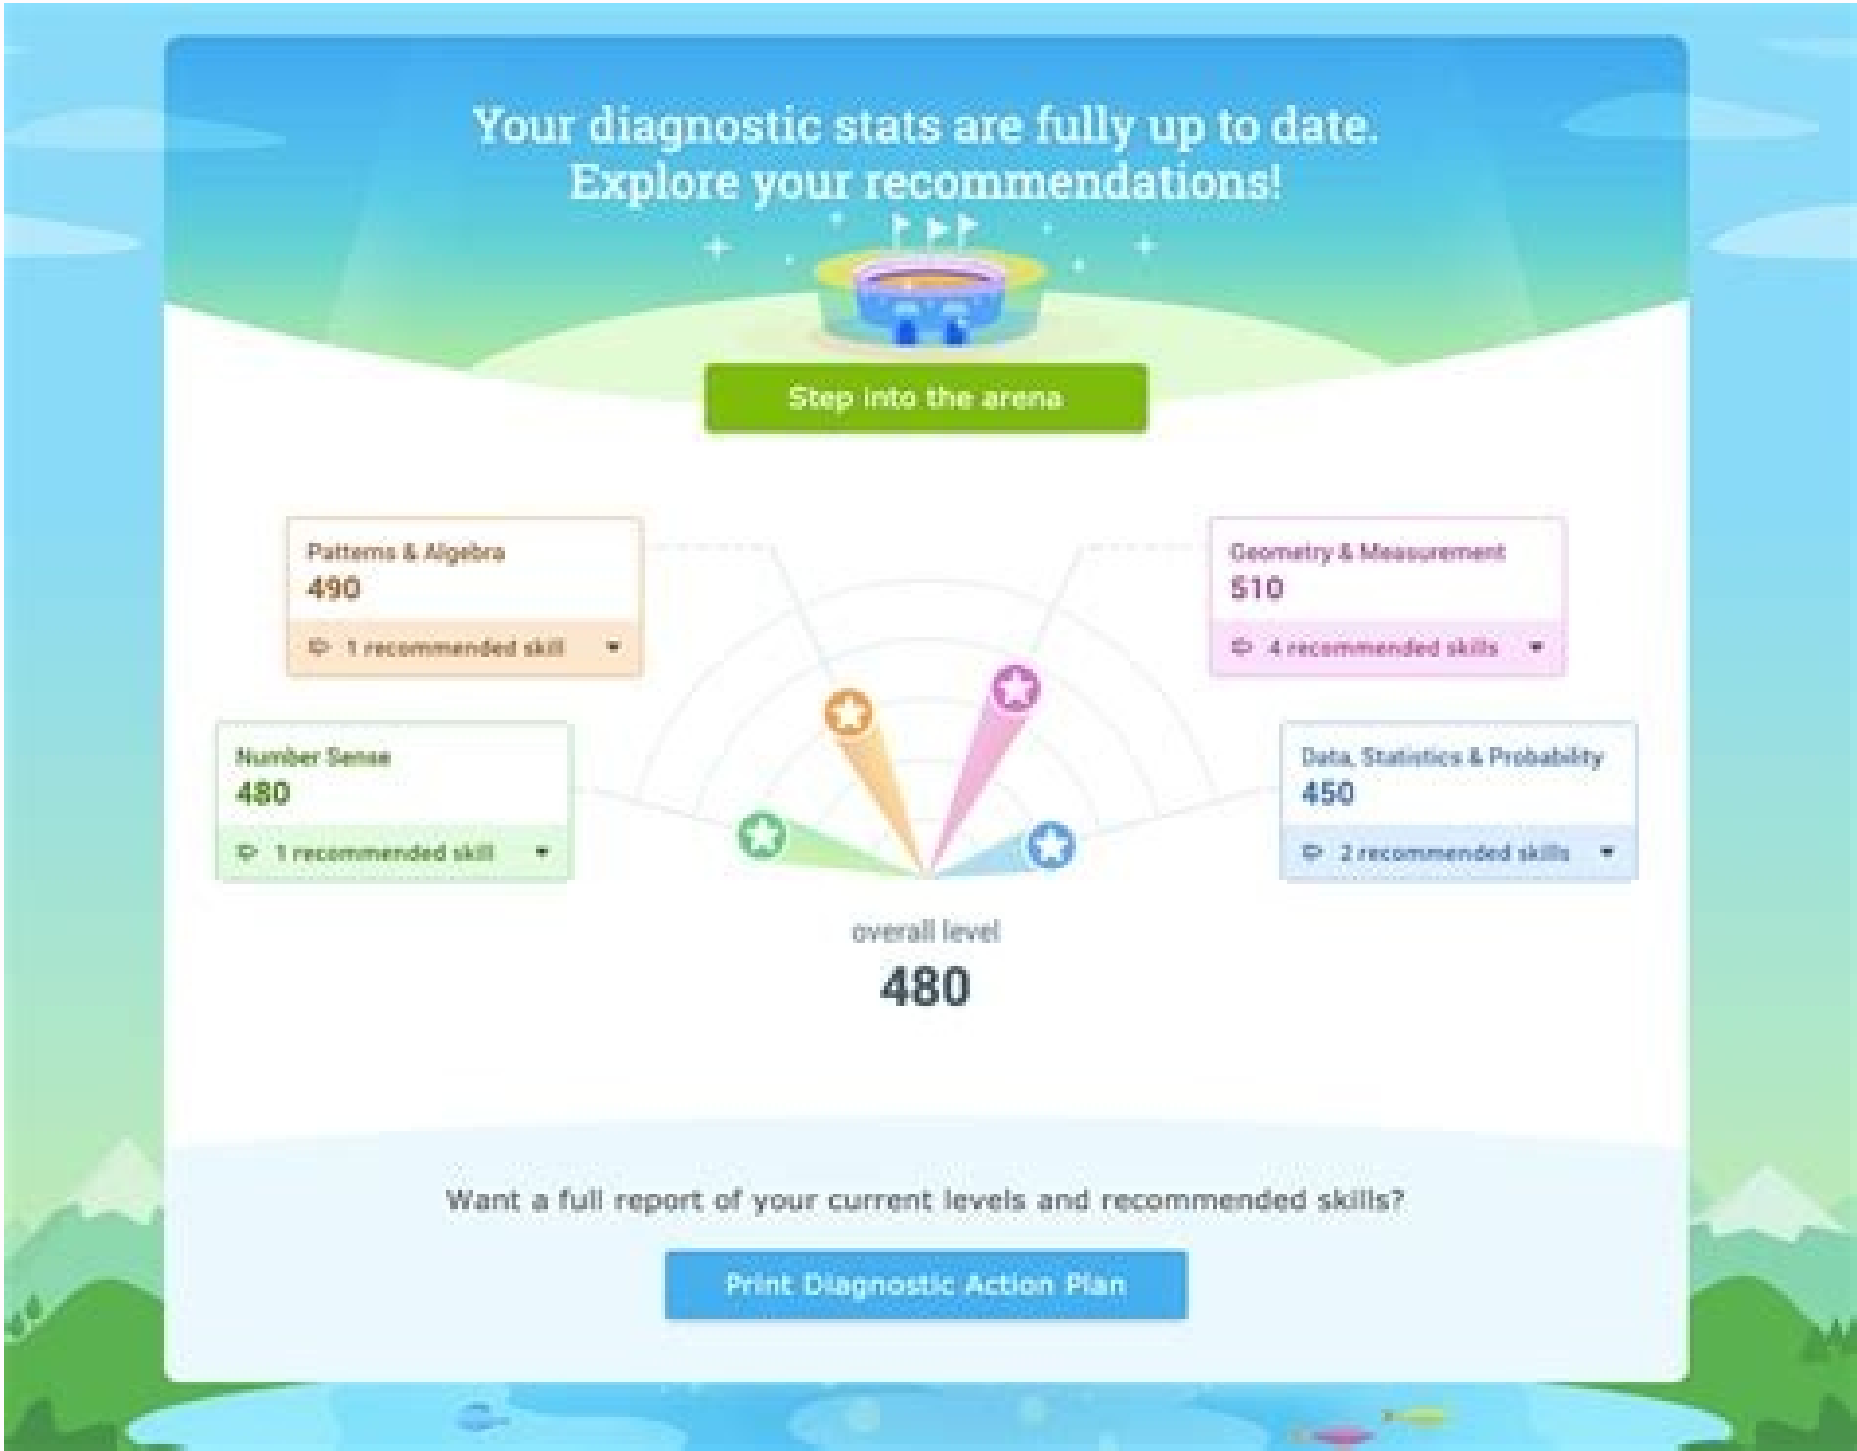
Your diagnostic stats are fully up to date.
Explore your recommendations!

Step into the arena

Patterns & Algebra
490
1 recommended skill

Geometry & Measurement
510
4 recommended skills

Number Sense
480
1 recommended skill

Data, Statistics & Probability
450
2 recommended skills

overall level
480

Want a full report of your current levels and recommended skills?

Print Diagnostic Action Plan